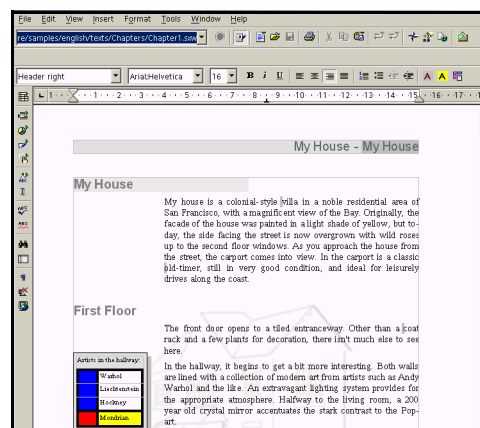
File Edit View Insert Format Tools Window Help

re/samples/english/texts/Chapters/Chapter1.sxw

Header right

Arial;Helvetica

16

B i U

A A

1 · 2 · 3 · 4 · 5 · 6 · 7 · 8 · 9 · 10 · 11 · 12 · 13 · 14 · 15 · 16 · 17

My House - My House

My House

My house is a colonial-style villa in a noble residential area of San Francisco, with a magnificent view of the Bay. Originally, the facade of the house was painted in a light shade of yellow, but today, the side facing the street is now overgrown with wild roses up to the second floor windows. As you approach the house from the street, the carport comes into view. In the carport is a classic old-timer, still in very good condition, and ideal for leisurely drives along the coast.

First Floor

The front door opens to a tiled entranceway. Other than a coat rack and a few plants for decoration, there isn't much else to see here.

In the hallway, it begins to get a bit more interesting. Both walls are lined with a collection of modern art from artists such as Andy Warhol and the like. An extravagant lighting system provides for the appropriate atmosphere. Halfway to the living room, a 200 year old crystal mirror accentuates the stark contrast to the Pop-art.

Artists in the hallway:

| | |
|---|---|
| | Warhol |
| | Lichtenstein |
| | Hockney |
| | Mondrian |